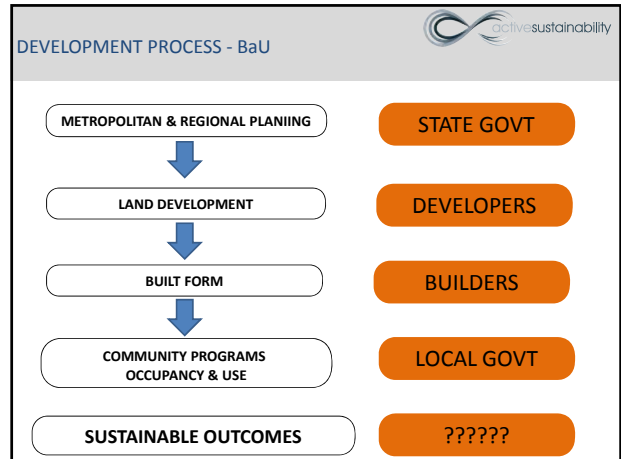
DEVELOPMENT PROCESS - BaU

activesustainability

METROPOLITAN & REGIONAL PLANIING

STATE GOVT

LAND DEVELOPMENT

DEVELOPERS

BUILT FORM

BUILDERS

COMMUNITY PROGRAMS
OCCUPANCY & USE

LOCAL GOVT

SUSTAINABLE OUTCOMES

??????